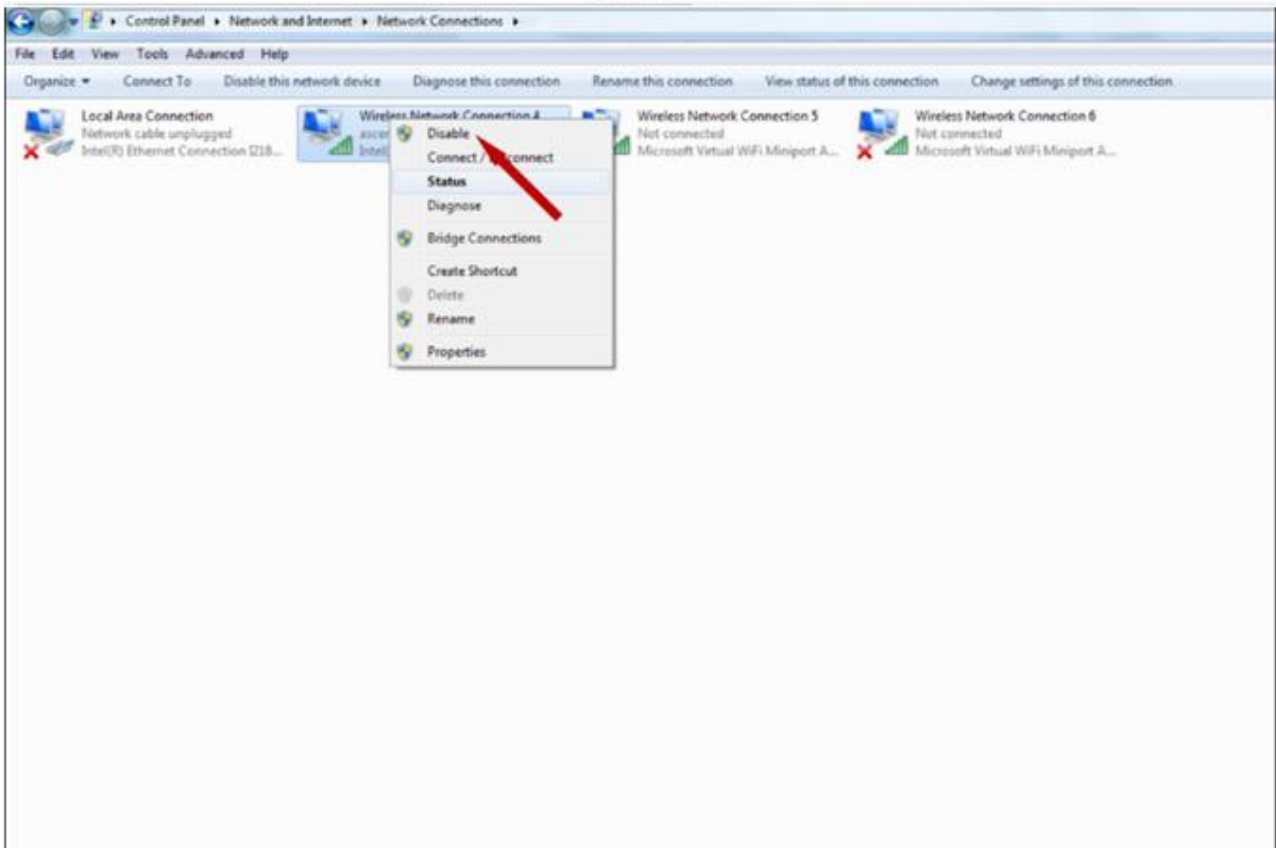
Control Panel ▸ Network and Internet ▸ Network Connections ▸

File Edit View Tools Advanced Help

Organize ▾ Connect To Disable this network device Diagnose this connection Rename this connection View status of this connection Change settings of this connection

Local Area Connection
Network cable unplugged
Intel(R) Ethernet Connection I218...

Wireless Network Connection 4
ascer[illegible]
Intel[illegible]

Disable
Connect / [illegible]connect
Status
Diagnose
Bridge Connections
Create Shortcut
Delete
Rename
Properties

Wireless Network Connection 5
Not connected
Microsoft Virtual WiFi Miniport A...

Wireless Network Connection 6
Not connected
Microsoft Virtual WiFi Miniport A...